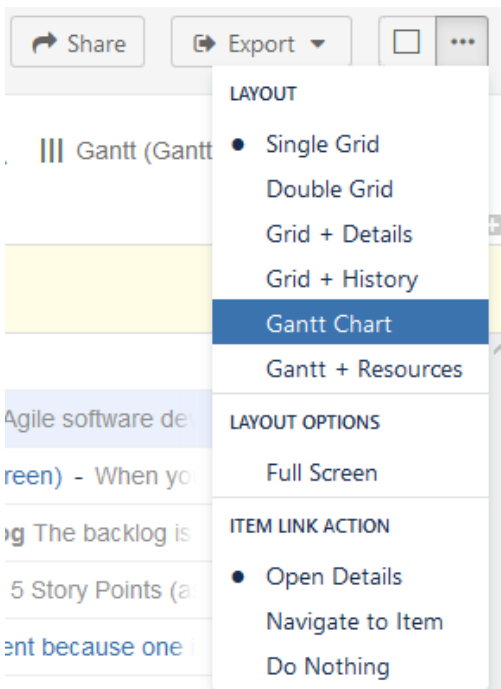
Share Export ▾ ...

Gantt (Gantt

Agile software de

reen) - When yo

g The backlog is

5 Story Points (a

ent because one

LAYOUT

• Single Grid

Double Grid

Grid + Details

Grid + History

Gantt Chart

Gantt + Resources

LAYOUT OPTIONS

Full Screen

ITEM LINK ACTION

• Open Details

Navigate to Item

Do Nothing